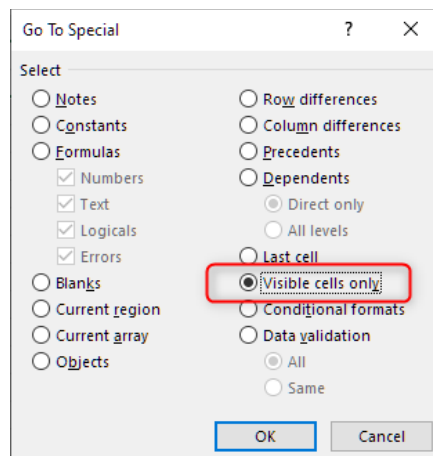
Go To Special ? ×

Select

Notes
Constants
Formulas
Numbers
Text
Logicals
Errors
Blanks
Current region
Current array
Objects

Row differences
Column differences
Precedents
Dependents
Direct only
All levels
Last cell
Visible cells only
Conditional formats
Data validation
All
Same

OK
Cancel